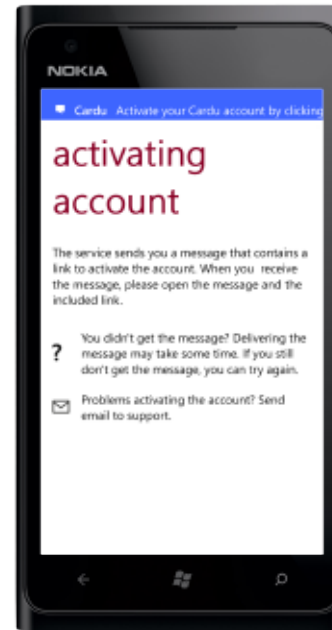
NOKIA

Cardu Activate your Cardu account by clicking

activating account

The service sends you a message that contains a link to activate the account. When you receive the message, please open the message and the included link.

? You didn't get the message? Delivering the message may take some time. If you still don't get the message, you can try again.

Problems activating the account? Send email to support.